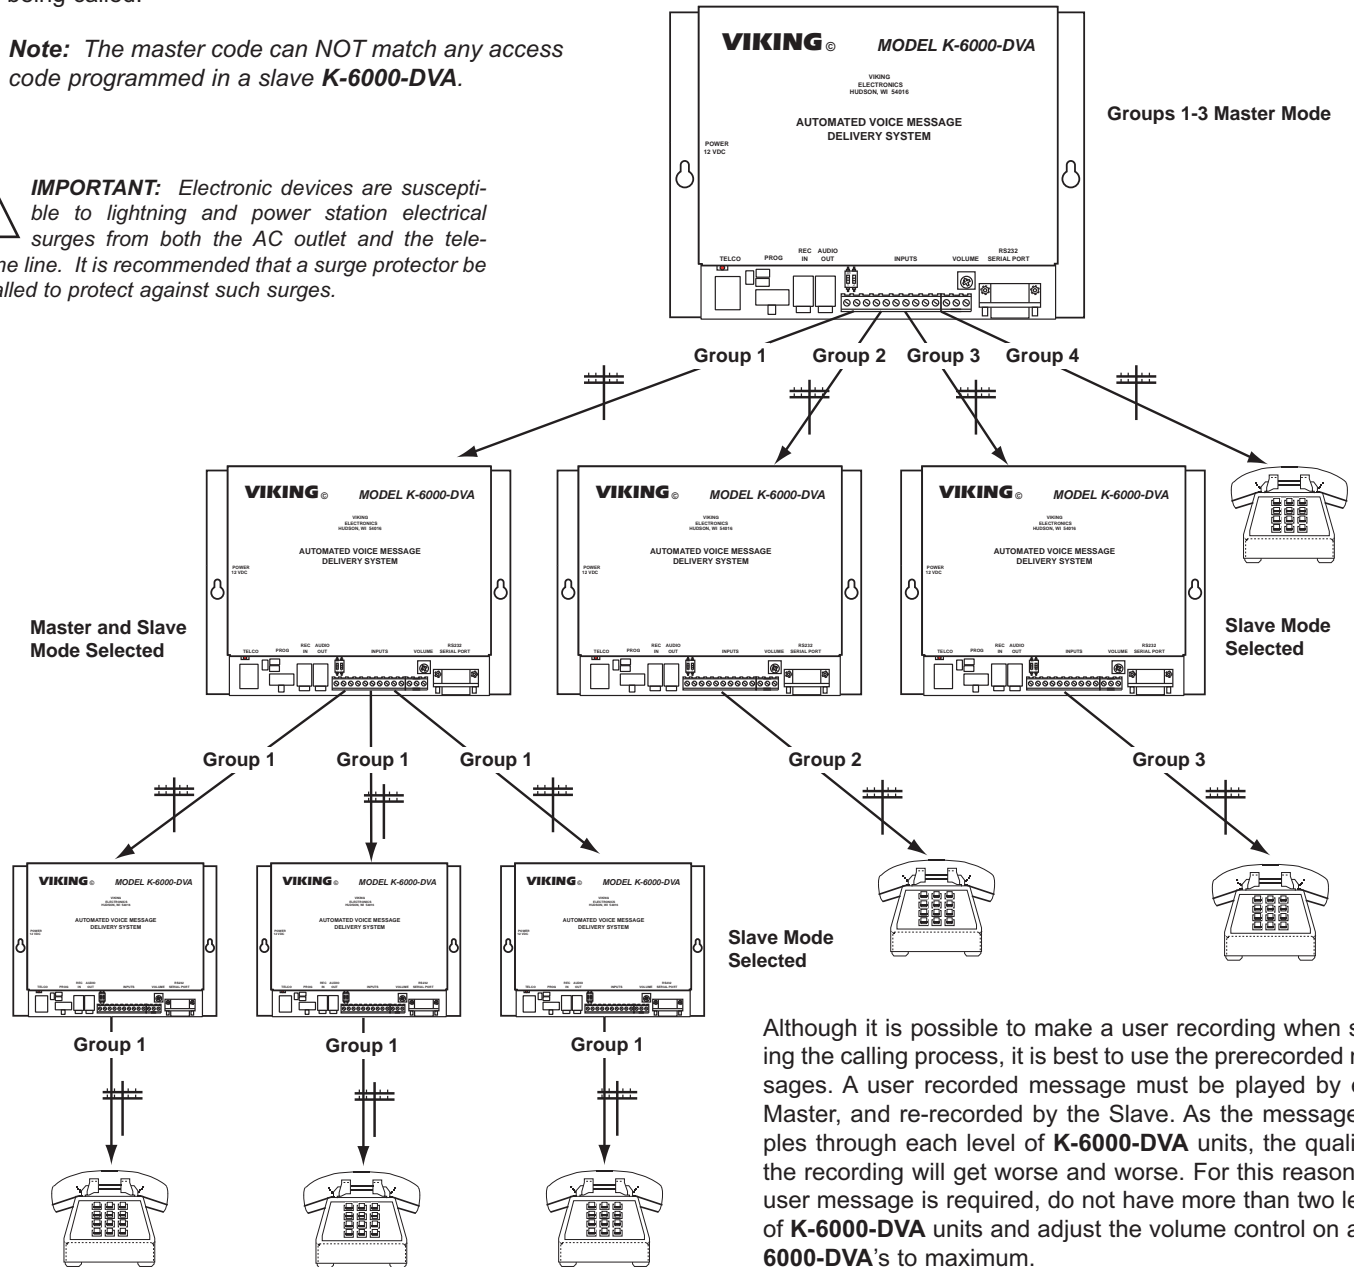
being called.

***Note:*** *The master code can NOT match any access code programmed in a slave* ***K-6000-DVA****.*

***IMPORTANT:*** *Electronic devices are susceptible to lightning and power station electrical surges from both the AC outlet and the tele-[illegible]ne line. It is recommended that a surge protector be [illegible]alled to protect against such surges.*

VIKING© MODEL K-6000-DVA
VIKING ELECTRONICS HUDSON, WI 54016
AUTOMATED VOICE MESSAGE DELIVERY SYSTEM
POWER 12 VDC
TELCO PROG REC IN AUDIO OUT INPUTS VOLUME RS232 SERIAL PORT

Groups 1-3 Master Mode

Group 1 Group 2 Group 3 Group 4

VIKING© MODEL K-6000-DVA
VIKING ELECTRONICS HUDSON, WI 54016
AUTOMATED VOICE MESSAGE DELIVERY SYSTEM
POWER 12 VDC
TELCO PROG REC IN AUDIO OUT INPUTS VOLUME RS232 SERIAL PORT

VIKING© MODEL K-6000-DVA
VIKING ELECTRONICS HUDSON, WI 54016
AUTOMATED VOICE MESSAGE DELIVERY SYSTEM
POWER 12 VDC
TELCO PROG REC IN AUDIO OUT INPUTS VOLUME RS232 SERIAL PORT

VIKING© MODEL K-6000-DVA
VIKING ELECTRONICS HUDSON, WI 54016
AUTOMATED VOICE MESSAGE DELIVERY SYSTEM
POWER 12 VDC
TELCO PROG REC IN AUDIO OUT INPUTS VOLUME RS232 SERIAL PORT

Master and Slave Mode Selected

Slave Mode Selected

Group 1 Group 1 Group 1 Group 2 Group 3

VIKING© MODEL K-6000-DVA
AUTOMATED VOICE MESSAGE DELIVERY SYSTEM

VIKING© MODEL K-6000-DVA
AUTOMATED VOICE MESSAGE DELIVERY SYSTEM

VIKING© MODEL K-6000-DVA
AUTOMATED VOICE MESSAGE DELIVERY SYSTEM

Slave Mode Selected

Group 1 Group 1 Group 1

Although it is possible to make a user recording when s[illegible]ing the calling process, it is best to use the prerecorded m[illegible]sages. A user recorded message must be played by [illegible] Master, and re-recorded by the Slave. As the message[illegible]ples through each level of **K-6000-DVA** units, the quali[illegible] the recording will get worse and worse. For this reason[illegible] user message is required, do not have more than two le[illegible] of **K-6000-DVA** units and adjust the volume control on a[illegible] **6000-DVA**'s to maximum.